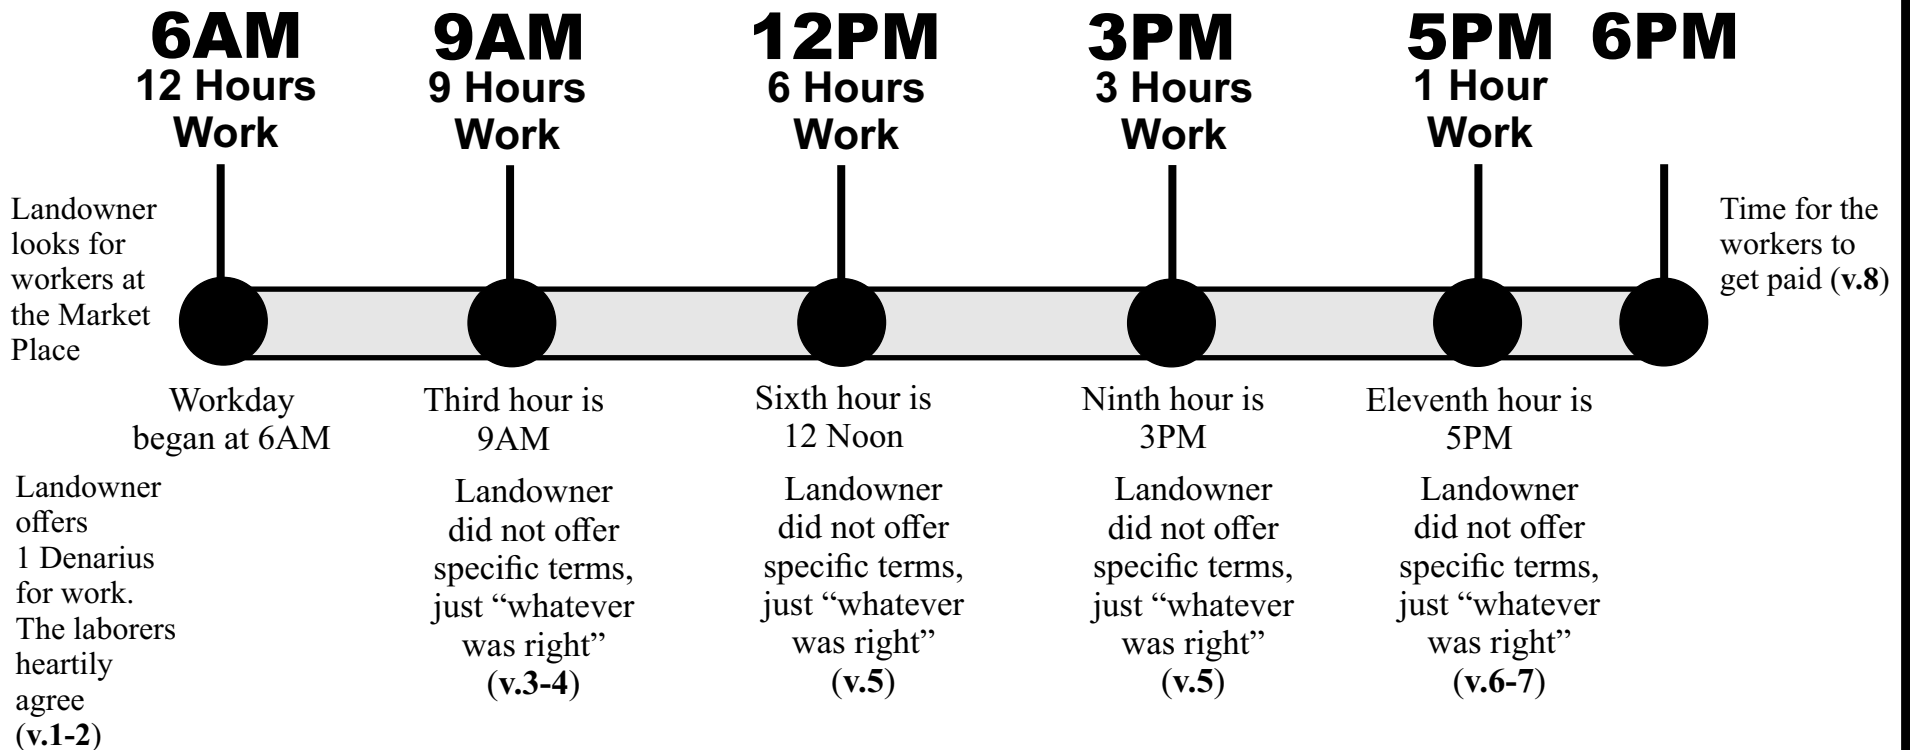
6AM
12 Hours Work

9AM
9 Hours Work

12PM
6 Hours Work

3PM
3 Hours Work

5PM
1 Hour Work

6PM

Landowner looks for workers at the Market Place

Time for the workers to get paid (**v.8**)

Workday began at 6AM

Third hour is 9AM

Sixth hour is 12 Noon

Ninth hour is 3PM

Eleventh hour is 5PM

Landowner offers 1 Denarius for work. The laborers heartily agree (**v.1-2**)

Landowner did not offer specific terms, just "whatever was right" (**v.3-4**)

Landowner did not offer specific terms, just "whatever was right" (**v.5**)

Landowner did not offer specific terms, just "whatever was right" (**v.5**)

Landowner did not offer specific terms, just "whatever was right" (**v.6-7**)